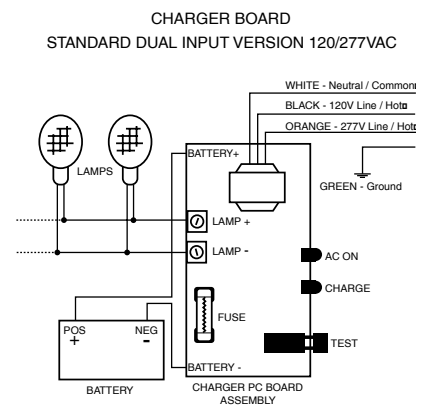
CHARGER BOARD
STANDARD DUAL INPUT VERSION 120/277VAC

WHITE - Neutral / Common
BLACK - 120V Line / Hot
ORANGE - 277V Line / Hot

LAMPS

BATTERY+

GREEN - Ground

LAMP +

LAMP -

AC ON

CHARGE

FUSE

POS
+

NEG
-

TEST

BATTERY -

BATTERY

CHARGER PC BOARD ASSEMBLY